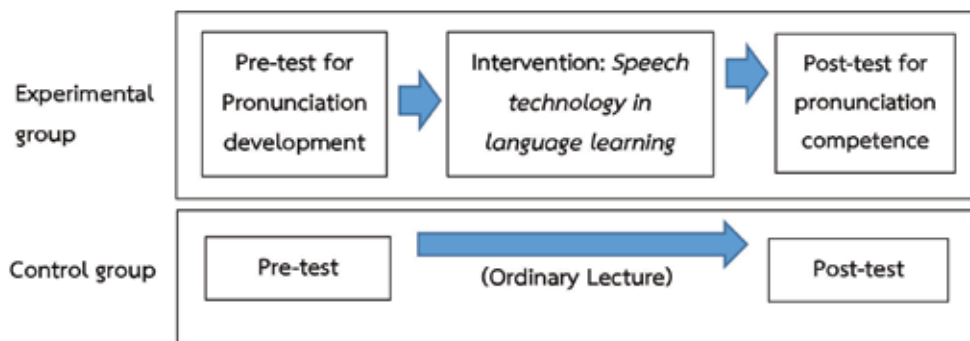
Experimental group

Pre-test for Pronunciation development

Intervention: *Speech technology in language learning*

Post-test for pronunciation competence

Control group

Pre-test

(Ordinary Lecture)

Post-test